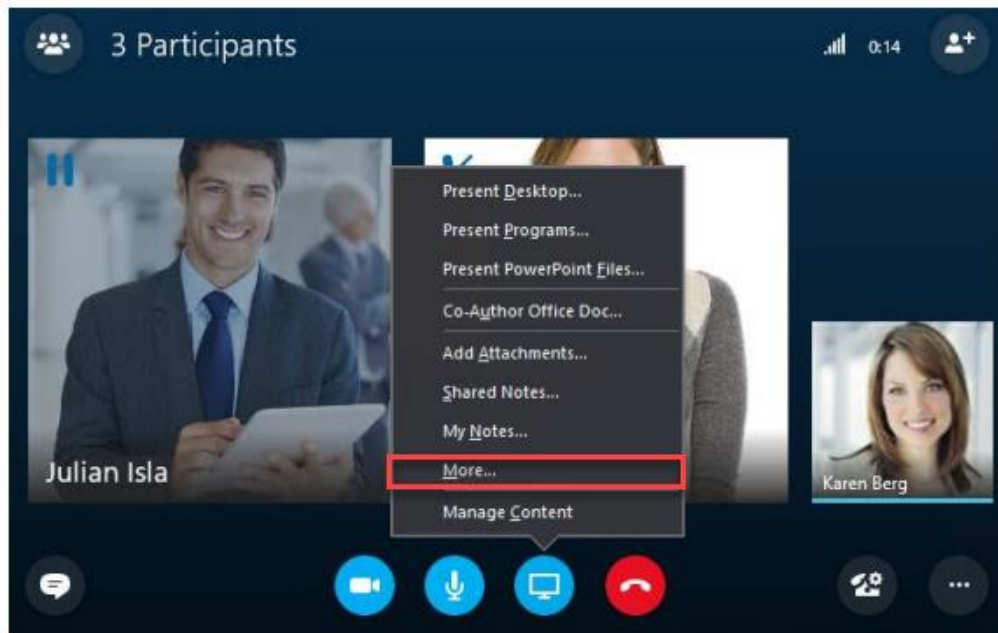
3 Participants

0:14

Present Desktop...
Present Programs...
Present PowerPoint Files...
Co-Author Office Doc...
Add Attachments...
Shared Notes...
My Notes...
More...
Manage Content

Julian Isla

Karen Berg

...